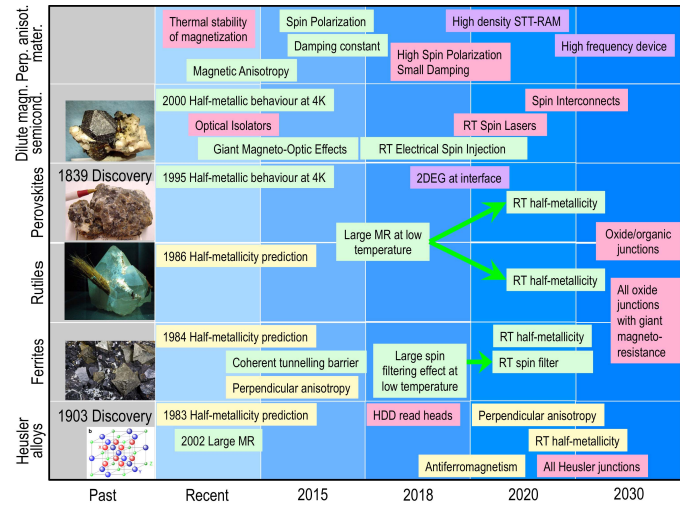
Perp. anisot. mater.

Thermal stability of magnetization
Spin Polarization
High density STT-RAM
Damping constant
High Spin Polarization Small Damping
High frequency device
Magnetic Anisotropy

Dilute magn. semicond.

2000 Half-metallic behaviour at 4K
Spin Interconnects
Optical Isolators
RT Spin Lasers
Giant Magneto-Optic Effects
RT Electrical Spin Injection

Perovskites

1839 Discovery
1995 Half-metallic behaviour at 4K
2DEG at interface
RT half-metallicity
Large MR at low temperature
Oxide/organic junctions

Rutiles

1986 Half-metallicity prediction
RT half-metallicity
All oxide junctions with giant magneto-resistance

Ferrites

1984 Half-metallicity prediction
RT half-metallicity
Coherent tunnelling barrier
Large spin filtering effect at low temperature
RT spin filter
Perpendicular anisotropy

Heusler alloys

1903 Discovery
1983 Half-metallicity prediction
HDD read heads
Perpendicular anisotropy
2002 Large MR
RT half-metallicity
Antiferromagnetism
All Heusler junctions

Past
Recent
2015
2018
2020
2030